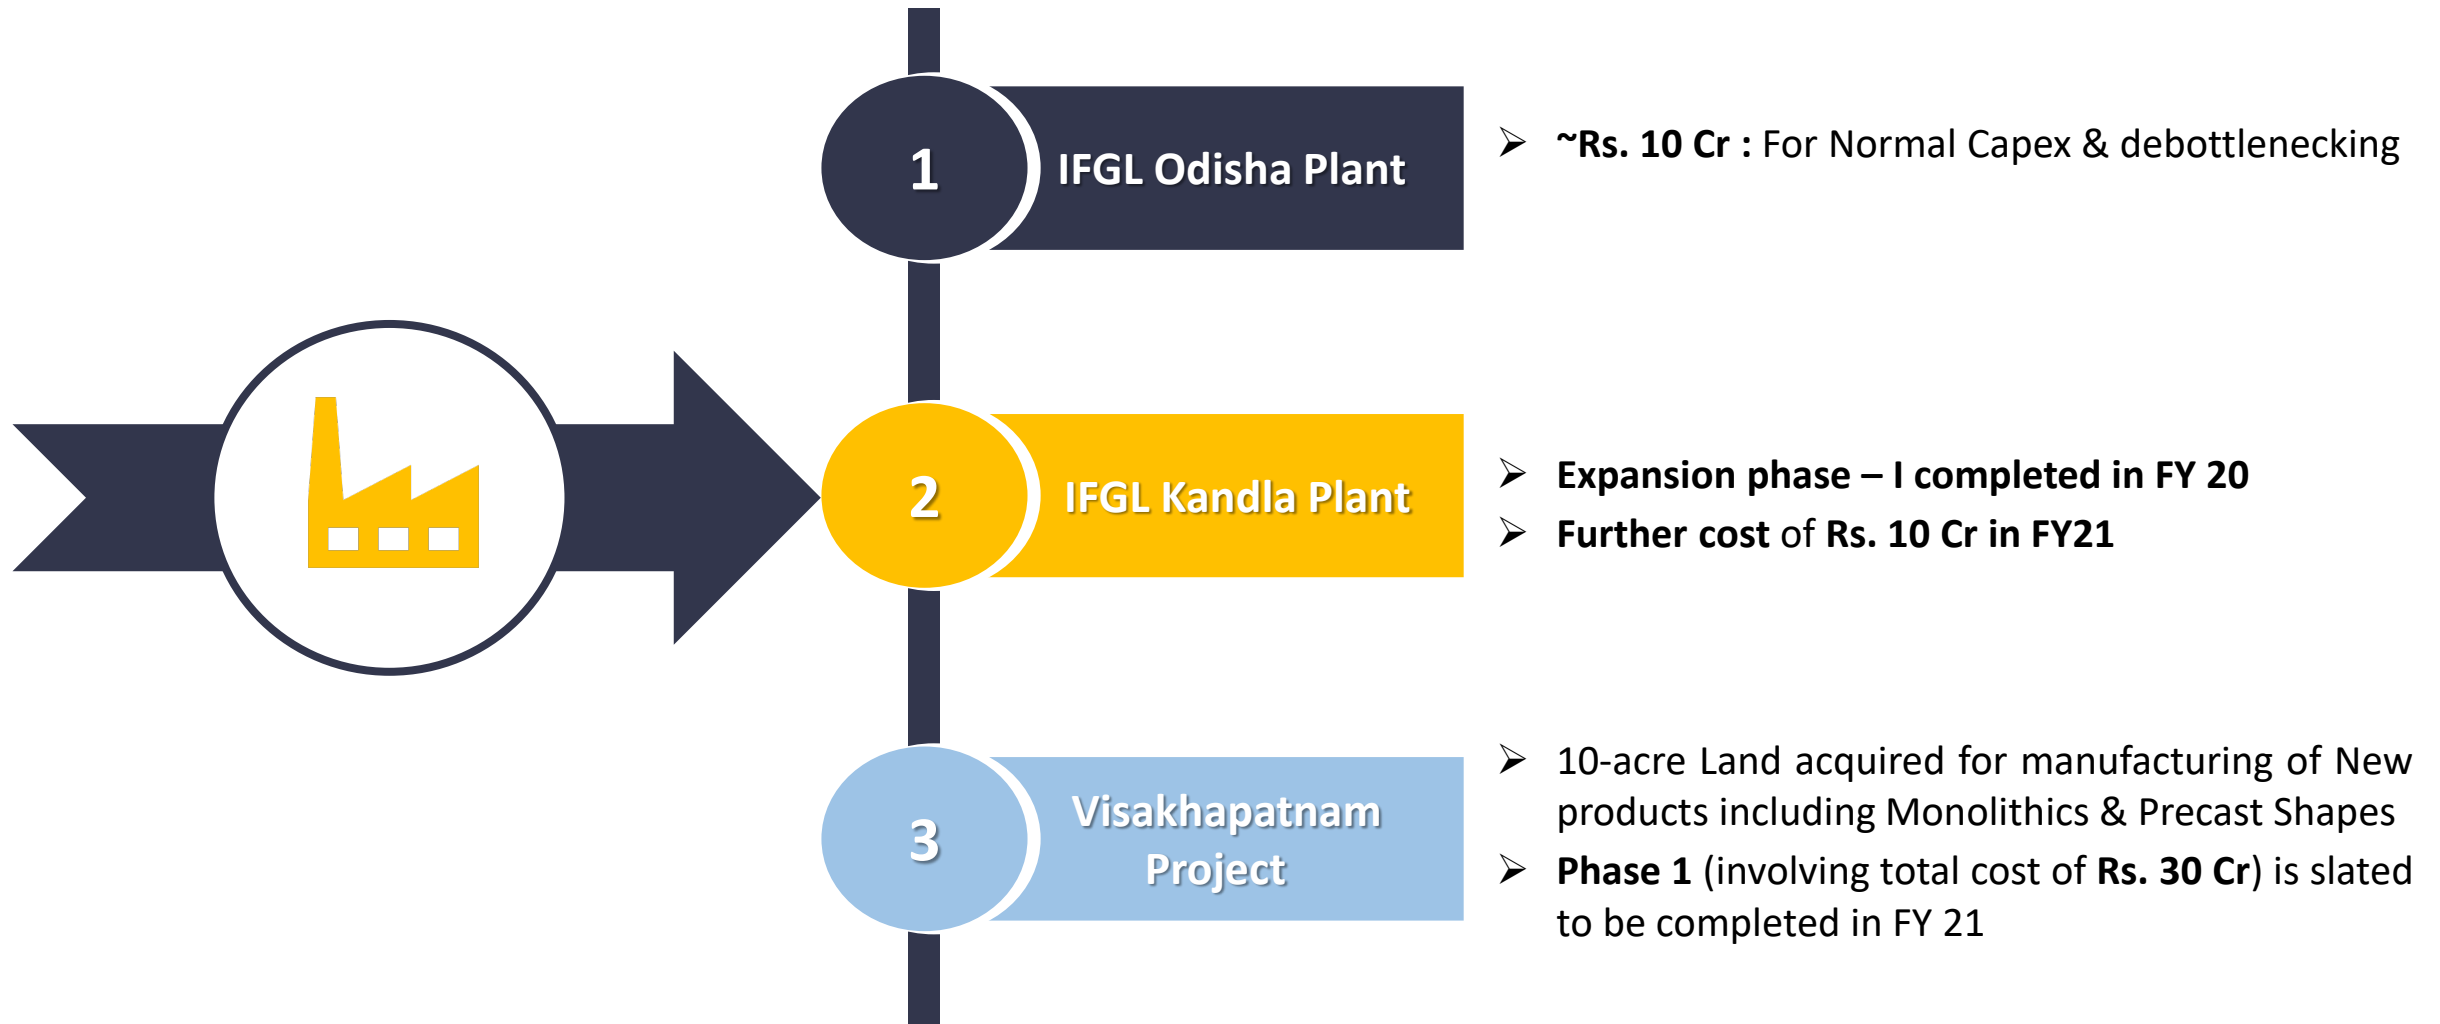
1 IFGL Odisha Plant

➢ ~Rs. 10 Cr : For Normal Capex & debottlenecking

2 IFGL Kandla Plant

➢ Expansion phase – I completed in FY 20
➢ Further cost of Rs. 10 Cr in FY21

3 Visakhapatnam Project

➢ 10-acre Land acquired for manufacturing of New products including Monolithics & Precast Shapes
➢ Phase 1 (involving total cost of Rs. 30 Cr) is slated to be completed in FY 21